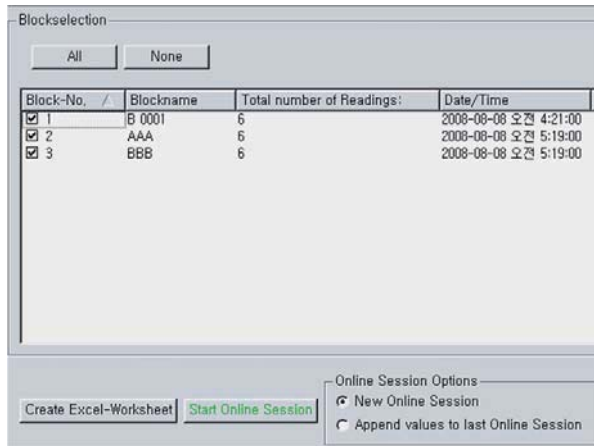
Blockselection

All None

| Block-No. / | Blockname | Total number of Readings: | Date/Time |
|---|---|---|---|
| ☑ 1 | B 0001 | 6 | 2008-08-08 오전 4:21:00 |
| ☑ 2 | AAA | 6 | 2008-08-08 오전 5:19:00 |
| ☑ 3 | BBB | 6 | 2008-08-08 오전 5:19:00 |

Create Excel-Worksheet Start Online Session

Online Session Options
New Online Session
Append values to last Online Session